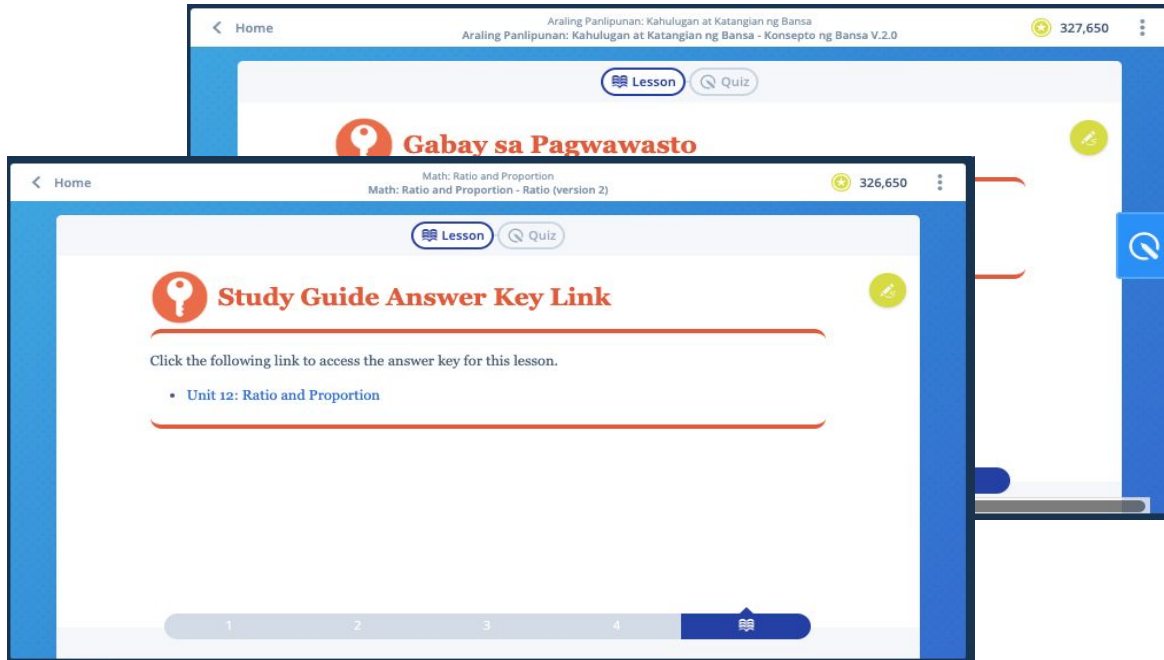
Home

Araling Panlipunan: Kahulugan at Katangian ng Bansa
Araling Panlipunan: Kahulugan at Katangian ng Bansa - Konsepto ng Bansa V.2.0

327,650

Lesson Quiz

Gabay sa Pagwawasto

Home

Math: Ratio and Proportion
Math: Ratio and Proportion - Ratio (version 2)

326,650

Lesson Quiz

Study Guide Answer Key Link

Click the following link to access the answer key for this lesson.

- Unit 12: Ratio and Proportion

1 2 3 4